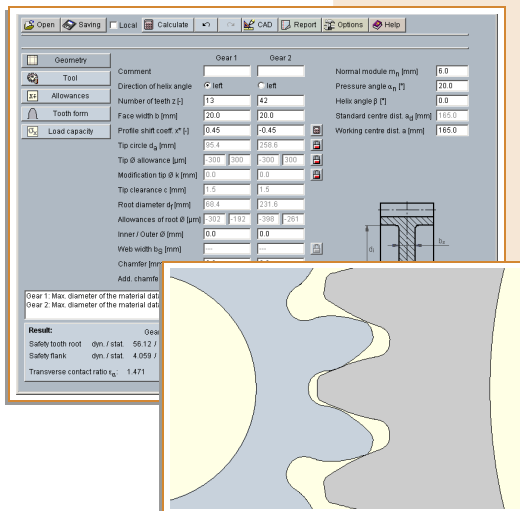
Open | Saving | Local | Calculate | CAD | Report | Options | Help

Geometry
Tool
Allowances
Tooth form
Load capacity

| | Gear 1 | Gear 2 |
|---|---|---|
| Comment | | |
| Direction of helix angle | left | left |
| Number of teeth z [-] | 13 | 42 |
| Face width b [mm] | 20.0 | 20.0 |
| Profile shift coeff. x* [-] | 0.45 | -0.45 |
| Tip circle $d_a$ [mm] | 95.4 | 258.6 |
| Tip Ø allowance [µm] | -300 300 | -300 300 |
| Modification tip Ø k [mm] | 0.0 | 0.0 |
| Tip clearance c [mm] | 1.5 | 1.5 |
| Root diameter $d_f$ [mm] | 68.4 | 231.6 |
| Allowances of root Ø [µm] | -302 -192 | -398 -261 |
| Inner / Outer Ø [mm] | 0.0 | 0.0 |
| Web width $b_s$ [mm] | --- | --- |
| Chamfer [mm] | | |
| Add. chamfe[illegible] | | |

Normal module $m_n$ [mm] 6.0
Pressure angle $\alpha_n$ [°] 20.0
Helix angle β [°] 0.0
Standard centre dist. $a_d$ [mm] 165.0
Working centre dist. a [mm] 165.0

$d_i$
$b_s$

Gear 1: Max. diameter of the material dat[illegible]
Gear 2: Max. diameter of the material dat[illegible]

Result: Gea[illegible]
Safety tooth root dyn. / stat. 56.12 /
Safety flank dyn. / stat. 4.059 /
Transverse contact ratio $\varepsilon_\alpha$: 1.471